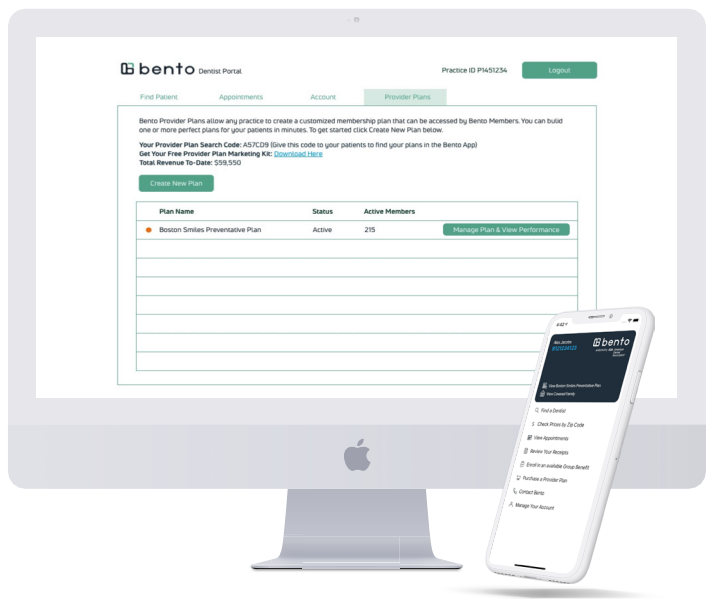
bento Dentist Portal

Practice ID P1451234

Logout

Find Patient

Appointments

Account

Provider Plans

Bento Provider Plans allow any practice to create a customized membership plan that can be accessed by Bento Members. You can build one or more perfect plans for your patients in minutes. To get started click Create New Plan below.

Your Provider Plan Search Code: A57CD9 (Give this code to your patients to find your plans in the Bento App)
Get Your Free Provider Plan Marketing Kit: Download Here
Total Revenue To-Date: $59,550

Create New Plan

| Plan Name | Status | Active Members | |
|---|---|---|---|
| Boston Smiles Preventative Plan | Active | 215 | Manage Plan & View Performance |

4:42

bento

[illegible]

View Boston Smiles Preventative Plan

View Covered Family

Find a Dentist

Check Prices by Zip Code

View Appointments

Review Your Receipts

Enroll in an available Group Benefit

Purchase a Provider Plan

Contact Bento

Manage Your Account